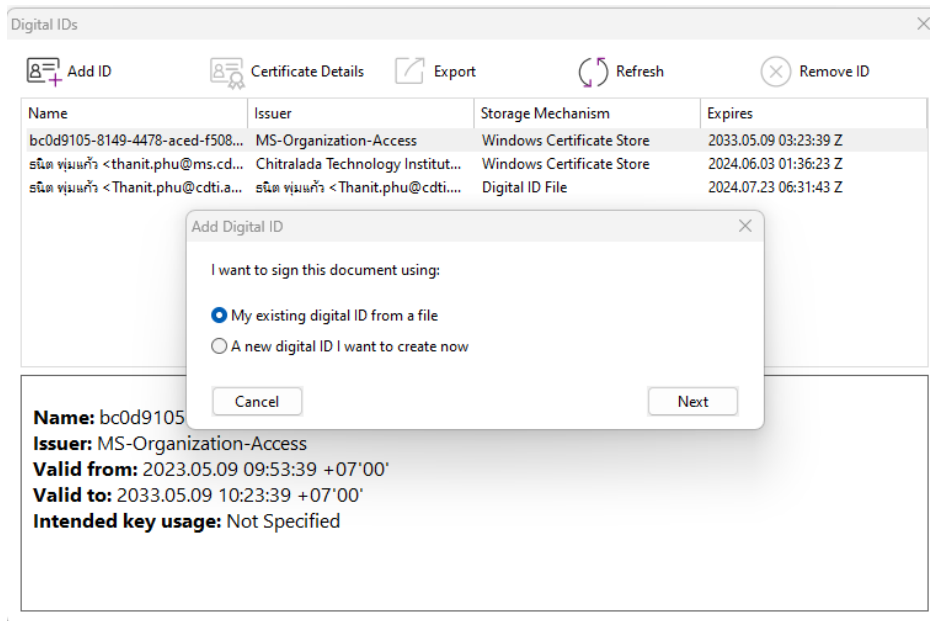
Digital IDs

Add ID | Certificate Details | Export | Refresh | Remove ID

| Name | Issuer | Storage Mechanism | Expires |
|---|---|---|---|
| bc0d9105-8149-4478-aced-f508... | MS-Organization-Access | Windows Certificate Store | 2033.05.09 03:23:39 Z |
| ธนิต พุ่มแก้ว <thanit.phu@ms.cd... | Chitralada Technology Institut... | Windows Certificate Store | 2024.06.03 01:36:23 Z |
| ธนิต พุ่มแก้ว <Thanit.phu@cdti.a... | ธนิต พุ่มแก้ว <Thanit.phu@cdti.... | Digital ID File | 2024.07.23 06:31:43 Z |

Add Digital ID

I want to sign this document using:

My existing digital ID from a file

A new digital ID I want to create now

Cancel

Next

Name: bc0d9105
Issuer: MS-Organization-Access
Valid from: 2023.05.09 09:53:39 +07'00'
Valid to: 2033.05.09 10:23:39 +07'00'
Intended key usage: Not Specified